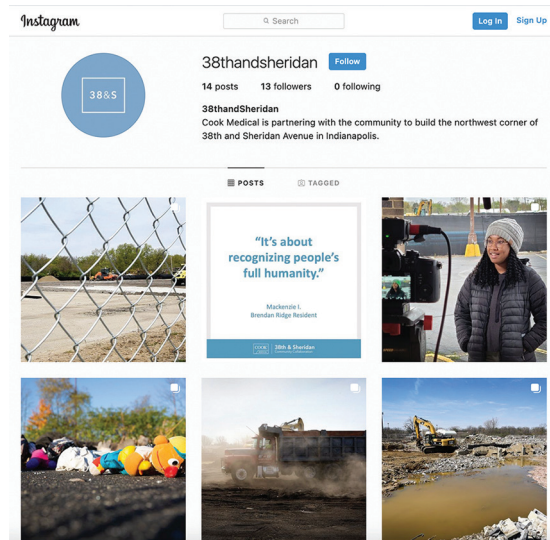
Instagram

Search

Log In Sign Up

38&S

38thandsheridan Follow

14 posts 13 followers 0 following

38thandSheridan
Cook Medical is partnering with the community to build the northwest corner of 38th and Sheridan Avenue in Indianapolis.

POSTS TAGGED

"It's about recognizing people's full humanity."

Mackenzie I.
Brendan Ridge Resident

COOK 38th & Sheridan
Community Collaborative